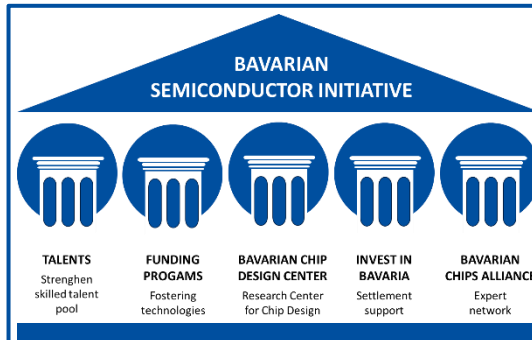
BAVARIAN
SEMICONDUCTOR INITIATIVE

TALENTS
Strenghen skilled talent pool

FUNDING PROGAMS
Fostering technologies

BAVARIAN CHIP DESIGN CENTER
Research Center for Chip Design

INVEST IN BAVARIA
Settlement support

BAVARIAN CHIPS ALLIANCE
Expert network